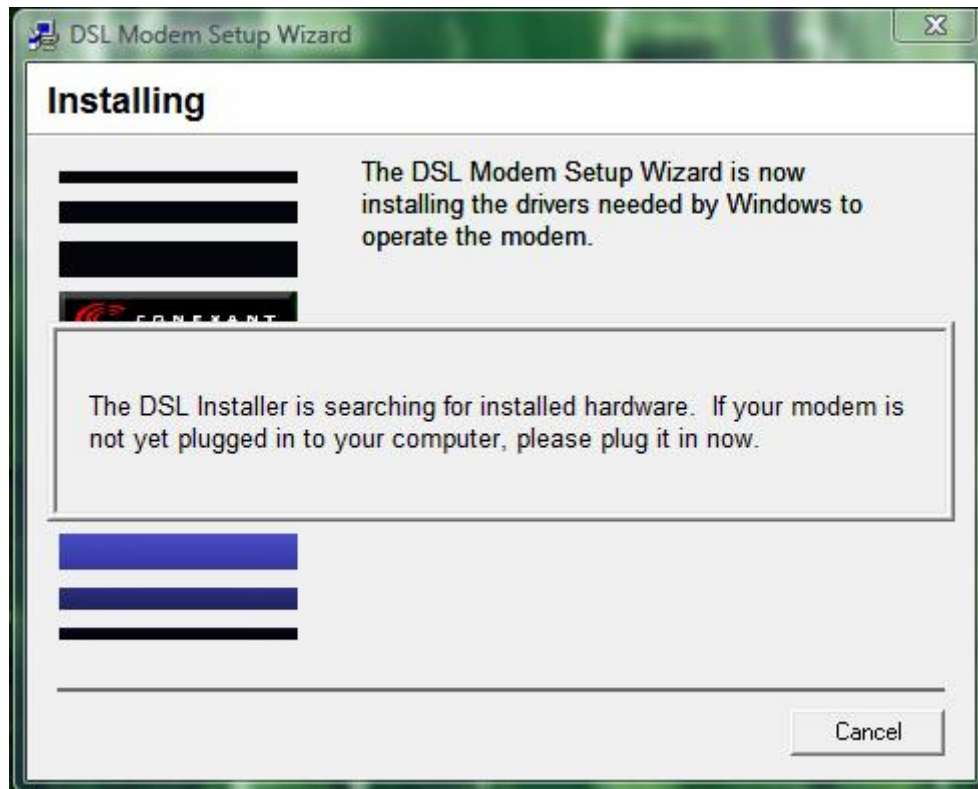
DSL Modem Setup Wizard

Installing

The DSL Modem Setup Wizard is now installing the drivers needed by Windows to operate the modem.

CONEXANT

The DSL Installer is searching for installed hardware. If your modem is not yet plugged in to your computer, please plug it in now.

Cancel